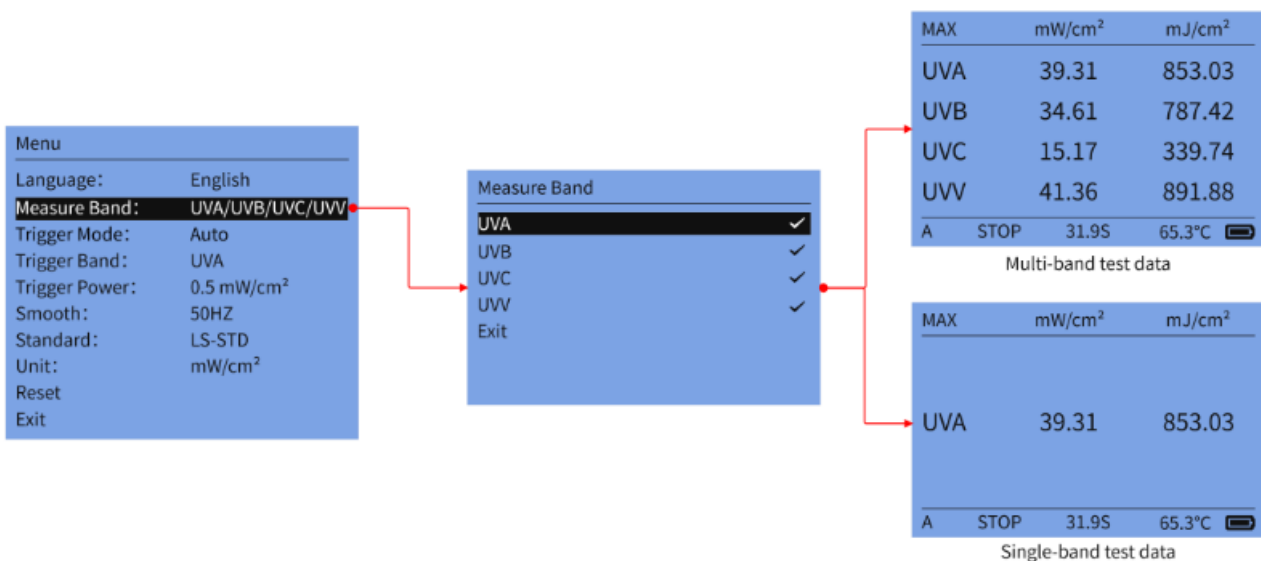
Menu

| | |
|---|---|
| Language: | English |
| Measure Band: | UVA/UVB/UVC/UVV |
| Trigger Mode: | Auto |
| Trigger Band: | UVA |
| Trigger Power: | 0.5 mW/cm² |
| Smooth: | 50HZ |
| Standard: | LS-STD |
| Unit: | mW/cm² |
| Reset | |
| Exit | |

Measure Band

UVA ✓
UVB ✓
UVC ✓
UVV ✓
Exit

| MAX | mW/cm² | mJ/cm² |
|---|---|---|
| UVA | 39.31 | 853.03 |
| UVB | 34.61 | 787.42 |
| UVC | 15.17 | 339.74 |
| UVV | 41.36 | 891.88 |

A STOP 31.9S 65.3°C

Multi-band test data

| MAX | mW/cm² | mJ/cm² |
|---|---|---|
| UVA | 39.31 | 853.03 |

A STOP 31.9S 65.3°C

Single-band test data